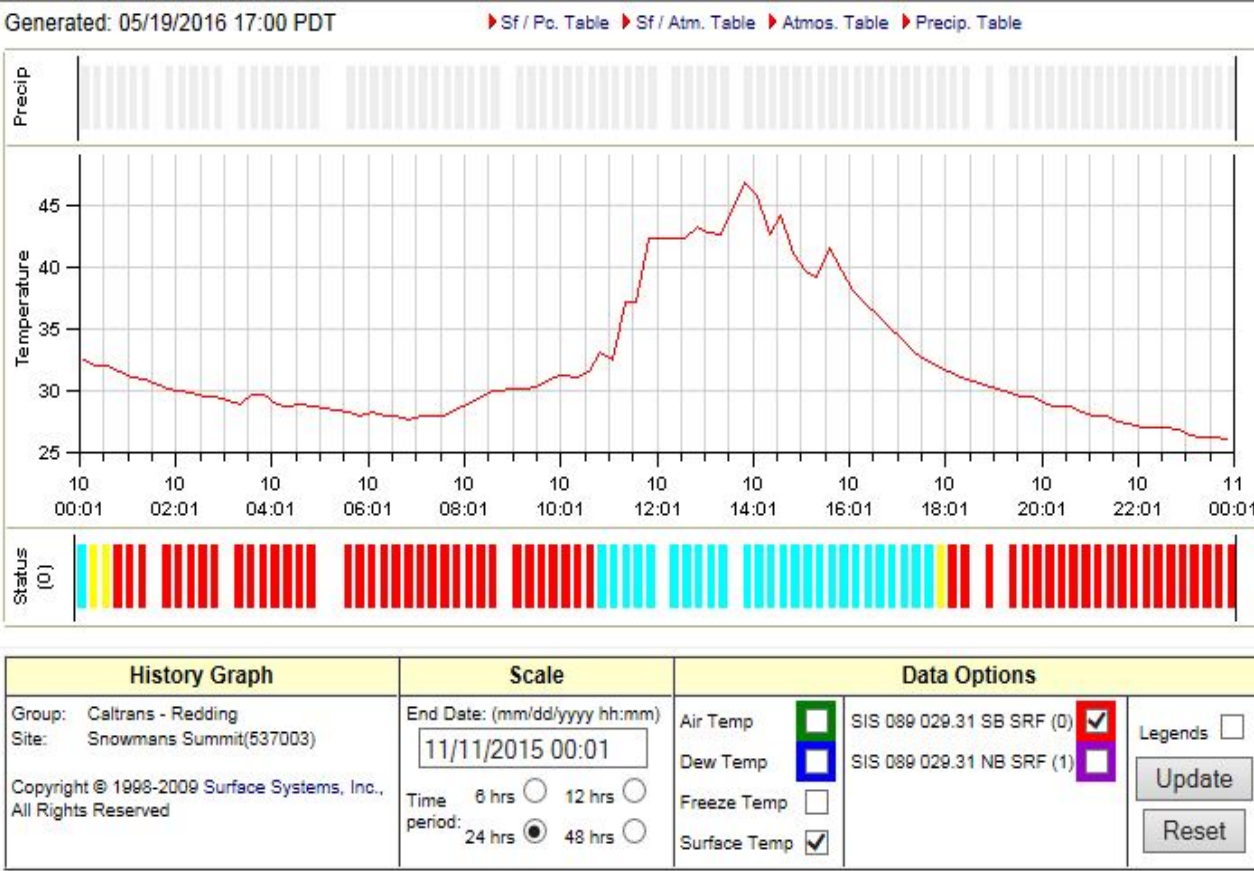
Generated: 05/19/2016 17:00 PDT

Sf / Pc. Table  Sf / Atm. Table  Atmos. Table  Precip. Table

Precip

Temperature

45
40
35
30
25

10 00:01
10 02:01
10 04:01
10 06:01
10 08:01
10 10:01
10 12:01
10 14:01
10 16:01
10 18:01
10 20:01
10 22:01
11 00:01

Status (0)

| History Graph | Scale | Data Options | | |
|---|---|---|---|---|
| Group: Caltrans - Redding<br>Site: Snowmans Summit(537003)<br><br>Copyright © 1998-2009 Surface Systems, Inc., All Rights Reserved | End Date: (mm/dd/yyyy hh:mm)<br>11/11/2015 00:01<br>Time period: 6 hrs 12 hrs 24 hrs 48 hrs | Air Temp<br>Dew Temp<br>Freeze Temp<br>Surface Temp | SIS 089 029.31 SB SRF (0)<br>SIS 089 029.31 NB SRF (1) | Legends<br>Update<br>Reset |